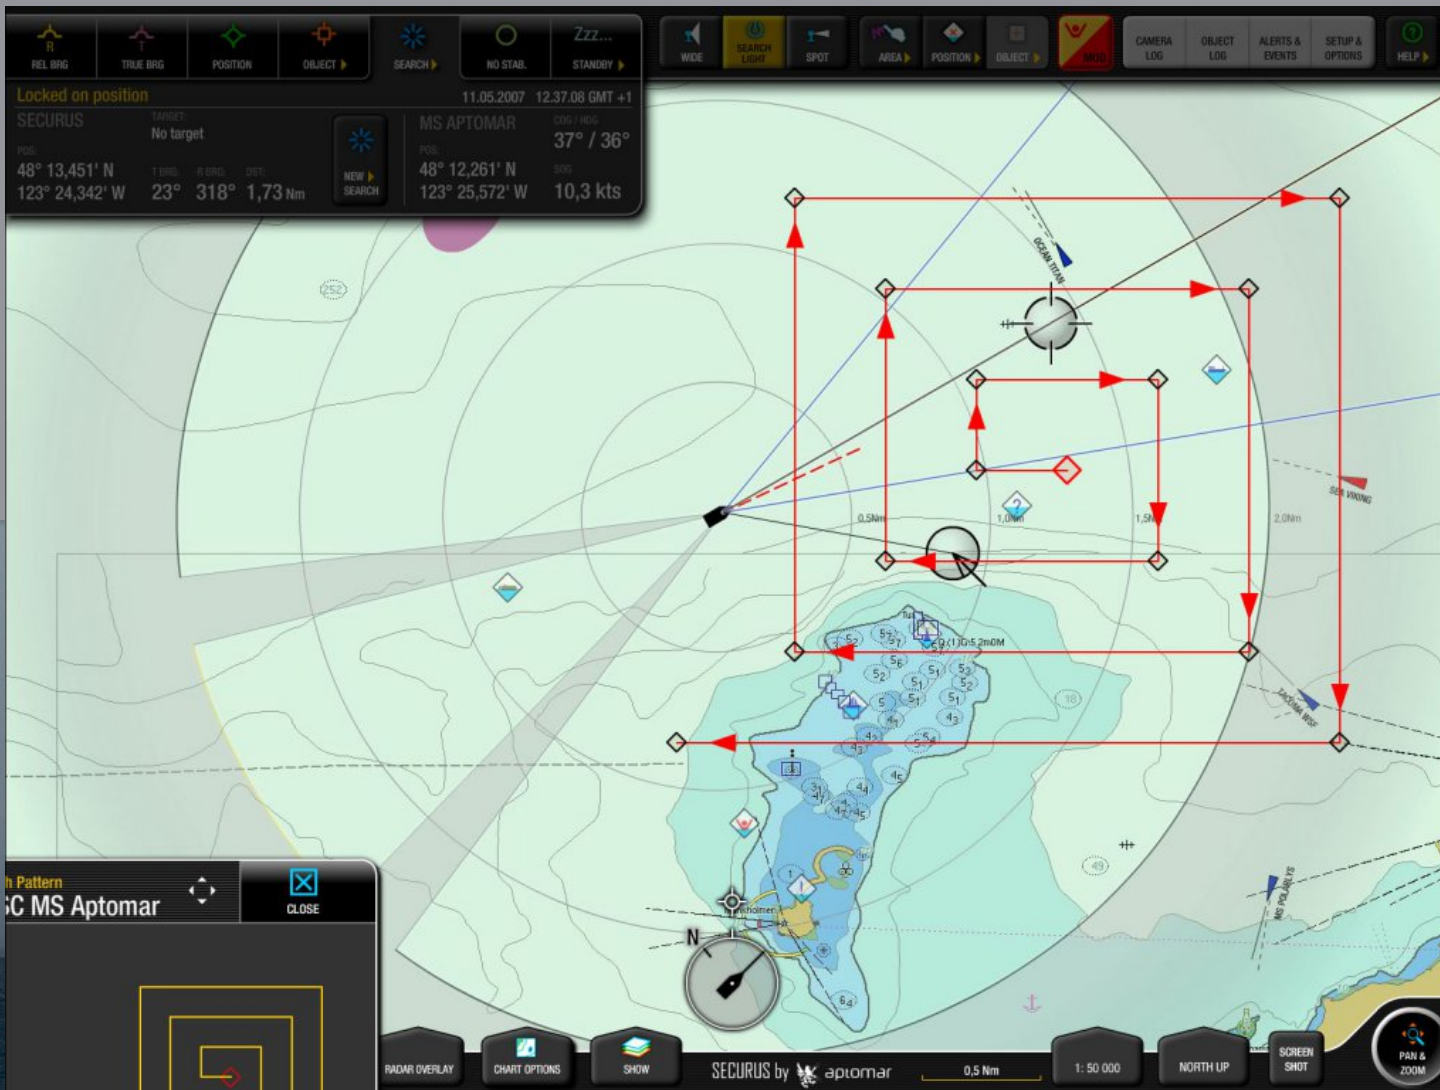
REL BRG TRUE BRG POSITION OBJECT SEARCH NO STAB. Zzz... STANDBY

WIDE SEARCH LIGHT SPOT AREA POSITION OBJECT MOB CAMERA LOG OBJECT LOG ALERTS & EVENTS SETUP & OPTIONS HELP

Locked on position 11.05.2007 12.37.08 GMT +1

SECURUS TARGET: No target
POS: 48° 13,451' N 123° 24,342' W
T BRG: 23° R BRG: 318° DST: 1,73 Nm
NEW SEARCH

MS APTOMAR COG / HDG 37° / 36°
POS: 48° 12,261' N 123° 25,572' W
SOG 10,3 kts

OCEAN TITAN
SEA VIKING
TACOMA WSF
MS POLARLYS

0,5Nm 1,0Nm 1,5Nm 2,0Nm

h Pattern
;C MS Aptomar
CLOSE

RADAR OVERLAY CHART OPTIONS SHOW SECURUS by aptomar 0,5 Nm 1: 50 000 NORTH UP SCREEN SHOT PAN & ZOOM

N